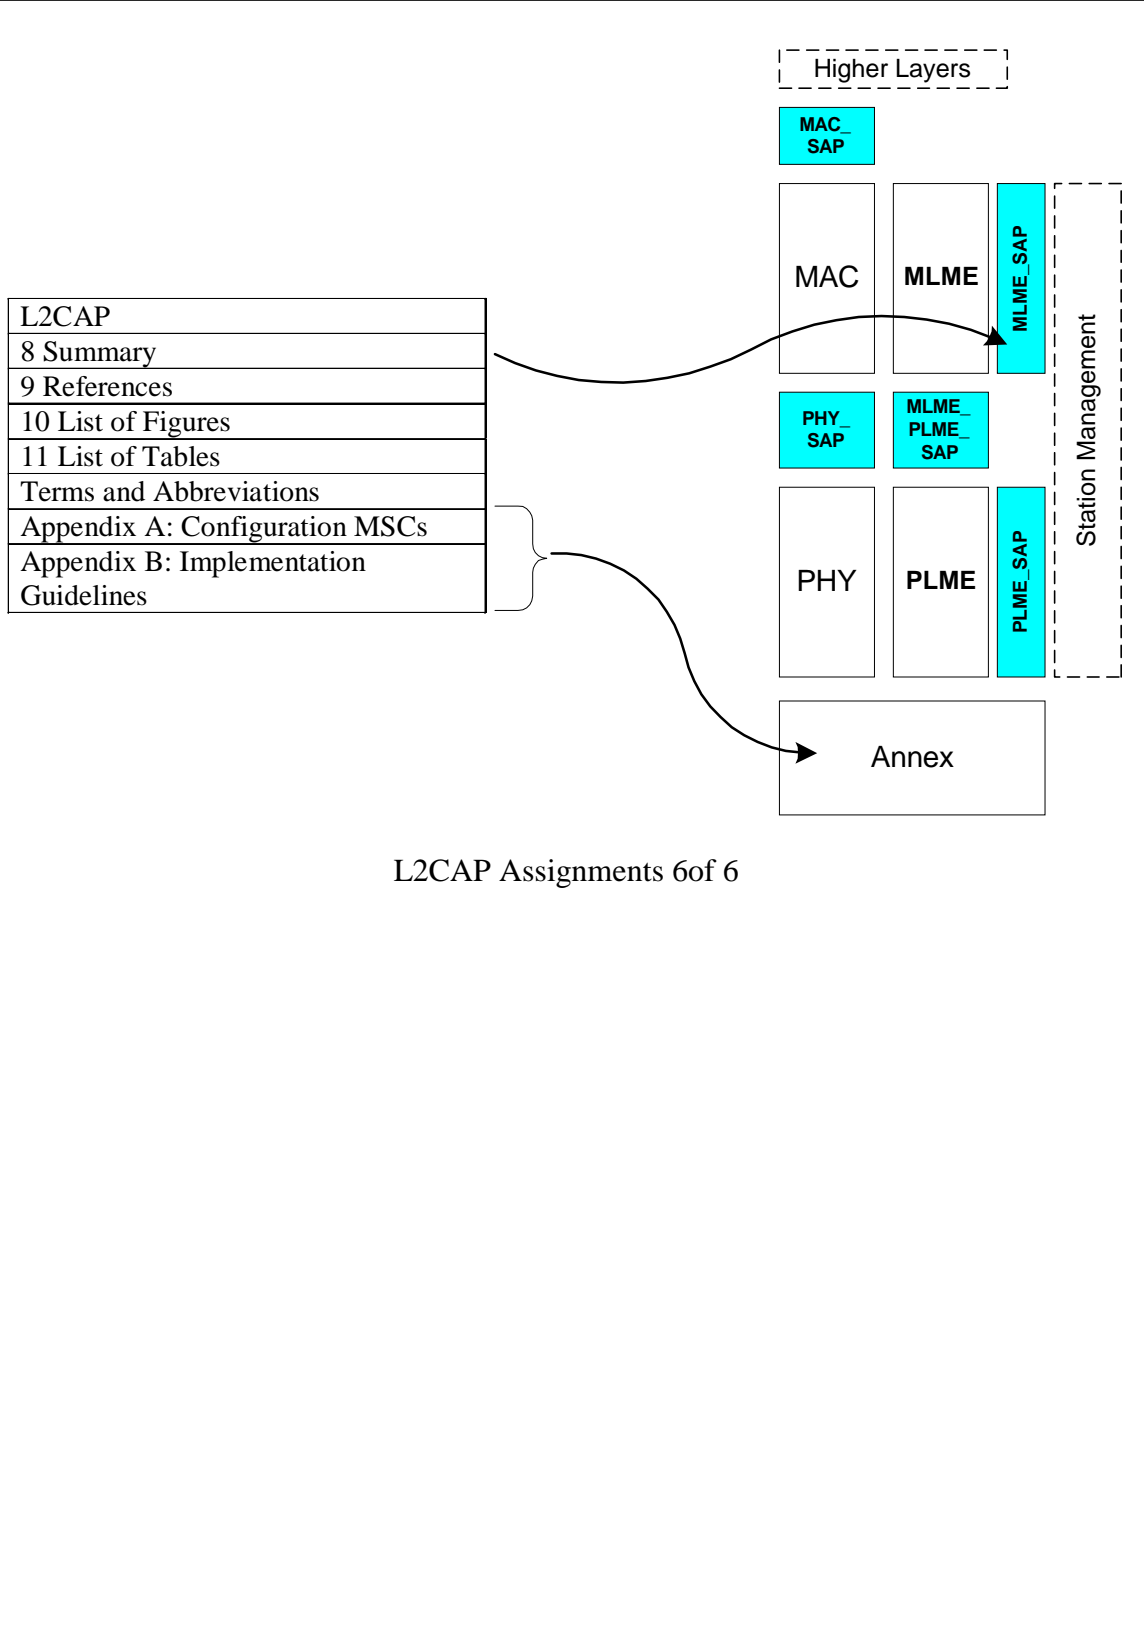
Higher Layers

MAC_ SAP

MAC

MLME

MLME_SAP

Station Management

| L2CAP |
|---|
| 8 Summary |
| 9 References |
| 10 List of Figures |
| 11 List of Tables |
| Terms and Abbreviations |
| Appendix A: Configuration MSCs |
| Appendix B: Implementation Guidelines |

PHY_ SAP

MLME_ PLME_ SAP

PHY

PLME

PLME_SAP

Annex

L2CAP Assignments 6of 6